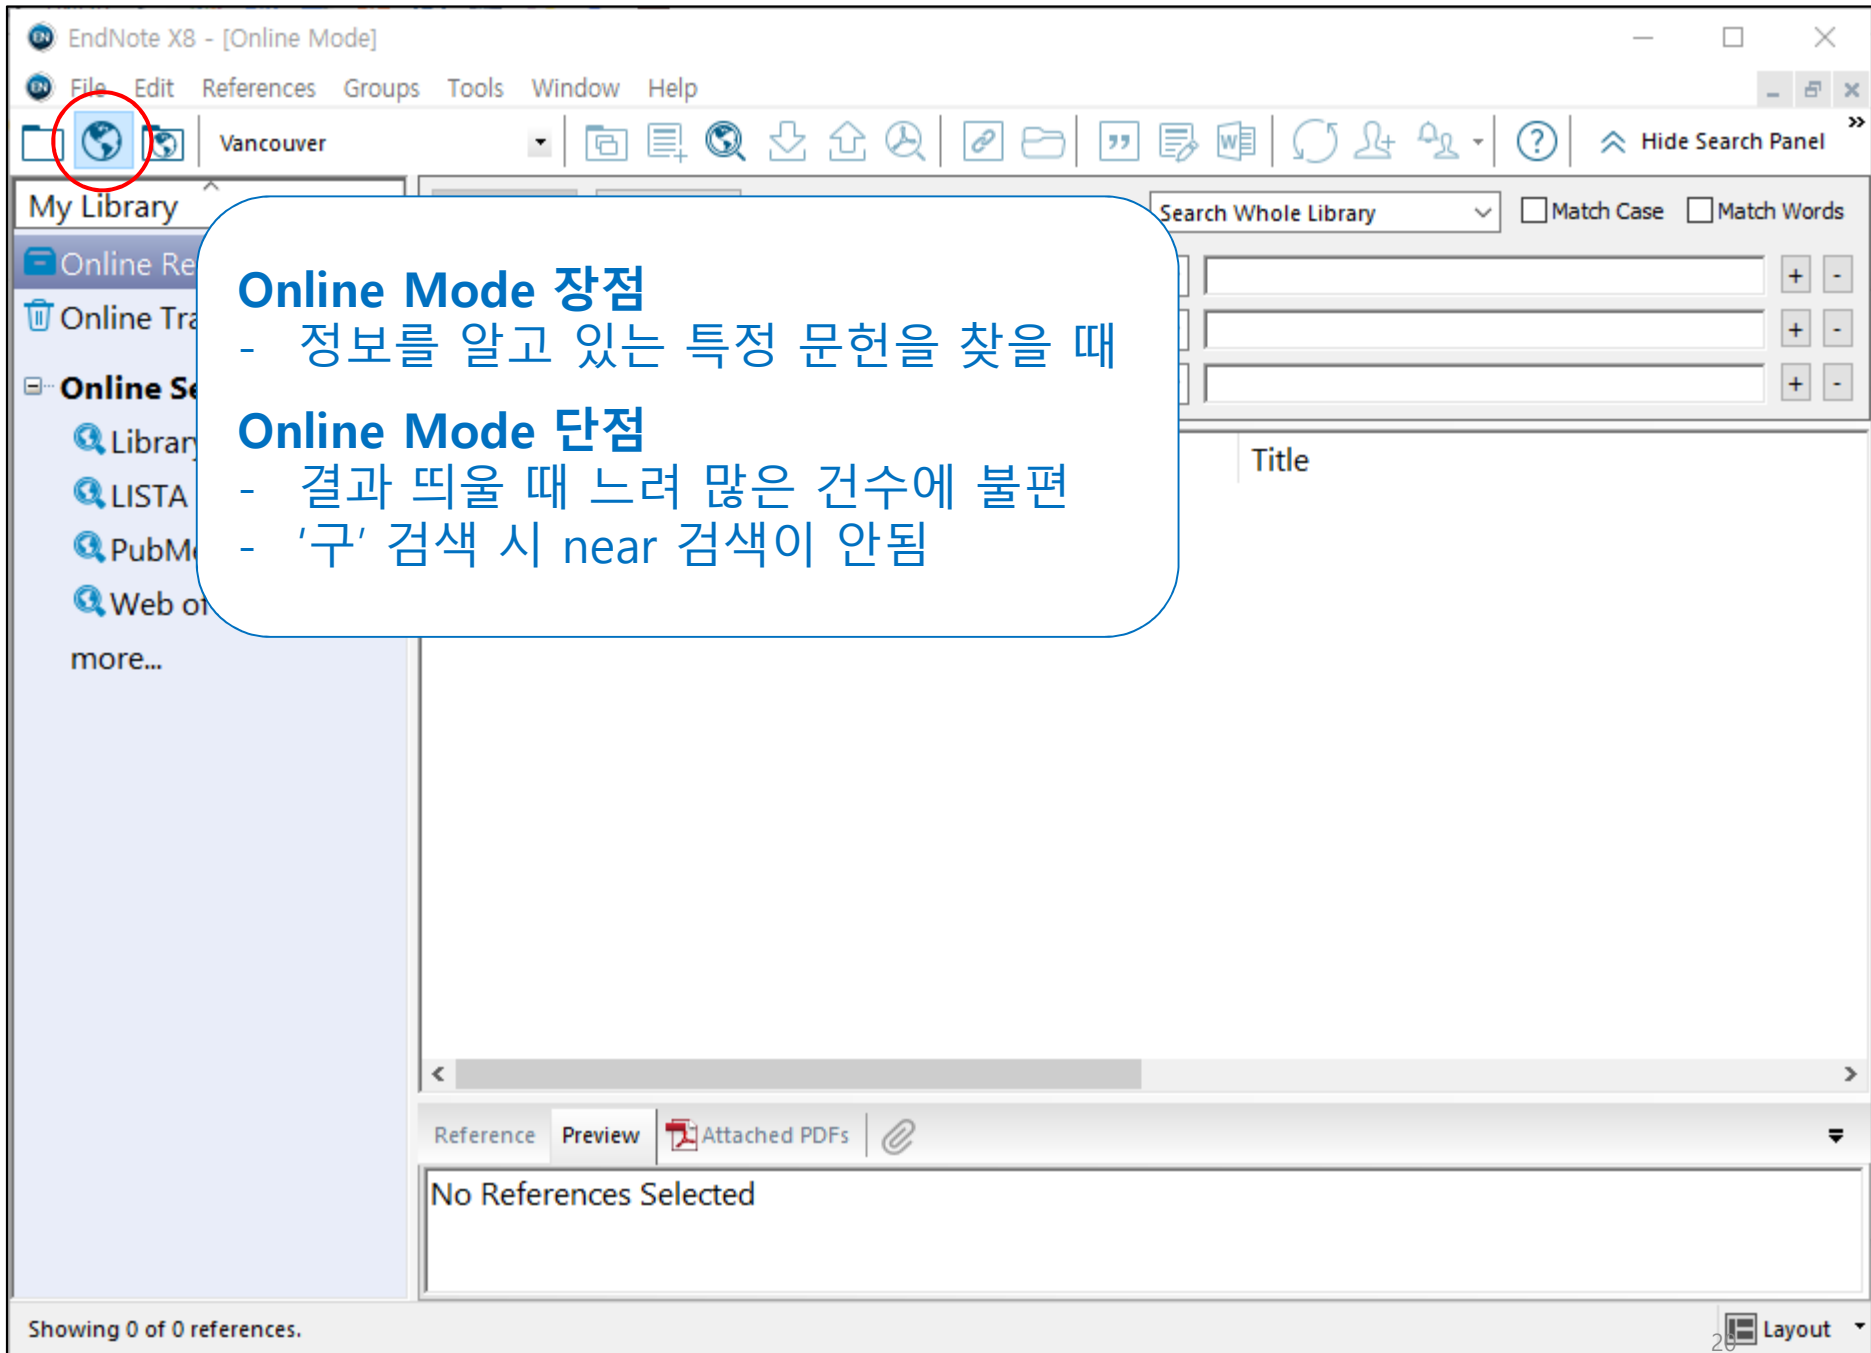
EndNote X8 - [Online Mode]

File Edit References Groups Tools Window Help

Vancouver

Hide Search Panel

My Library

Online Re

Online Tra

Online Se

Library

LISTA

PubMe

Web of

more...

Online Mode 장점

- 정보를 알고 있는 특정 문헌을 찾을 때

Online Mode 단점

- 결과 띄울 때 느려 많은 건수에 불편

- '구' 검색 시 near 검색이 안됨

Search Whole Library

Match Case

Match Words

Title

Reference Preview Attached PDFs

No References Selected

Showing 0 of 0 references.

Layout

20